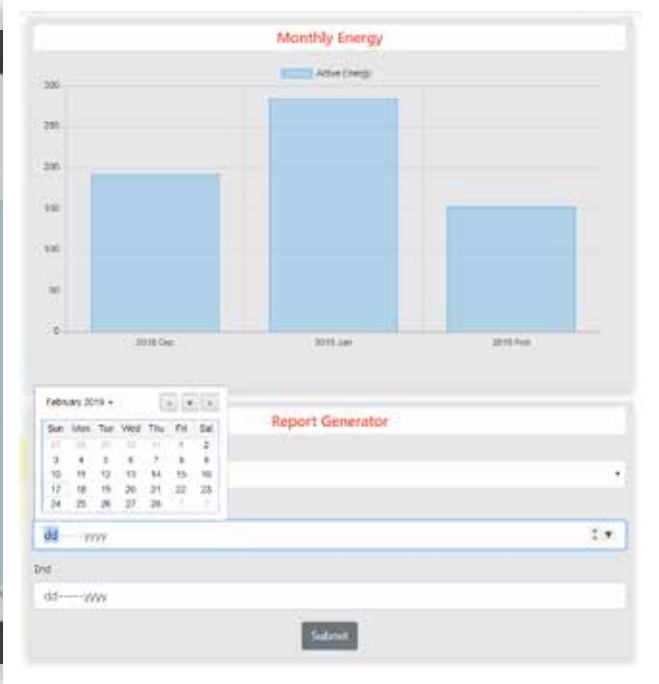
Monthly Energy

Active Energy

300
250
200
150
100
50
0

2018 Dec
2019 Jan
2019 Feb

February 2019 ▾

| Sun | Mon | Tue | Wed | Thu | Fri | Sat |
|---|---|---|---|---|---|---|
| 27 | 28 | 29 | 30 | 31 | 1 | 2 |
| 3 | 4 | 5 | 6 | 7 | 8 | 9 |
| 10 | 11 | 12 | 13 | 14 | 15 | 16 |
| 17 | 18 | 19 | 20 | 21 | 22 | 23 |
| 24 | 25 | 26 | 27 | 28 | 1 | 2 |

Report Generator

dd-----yyyy

End

dd-----yyyy

Submit